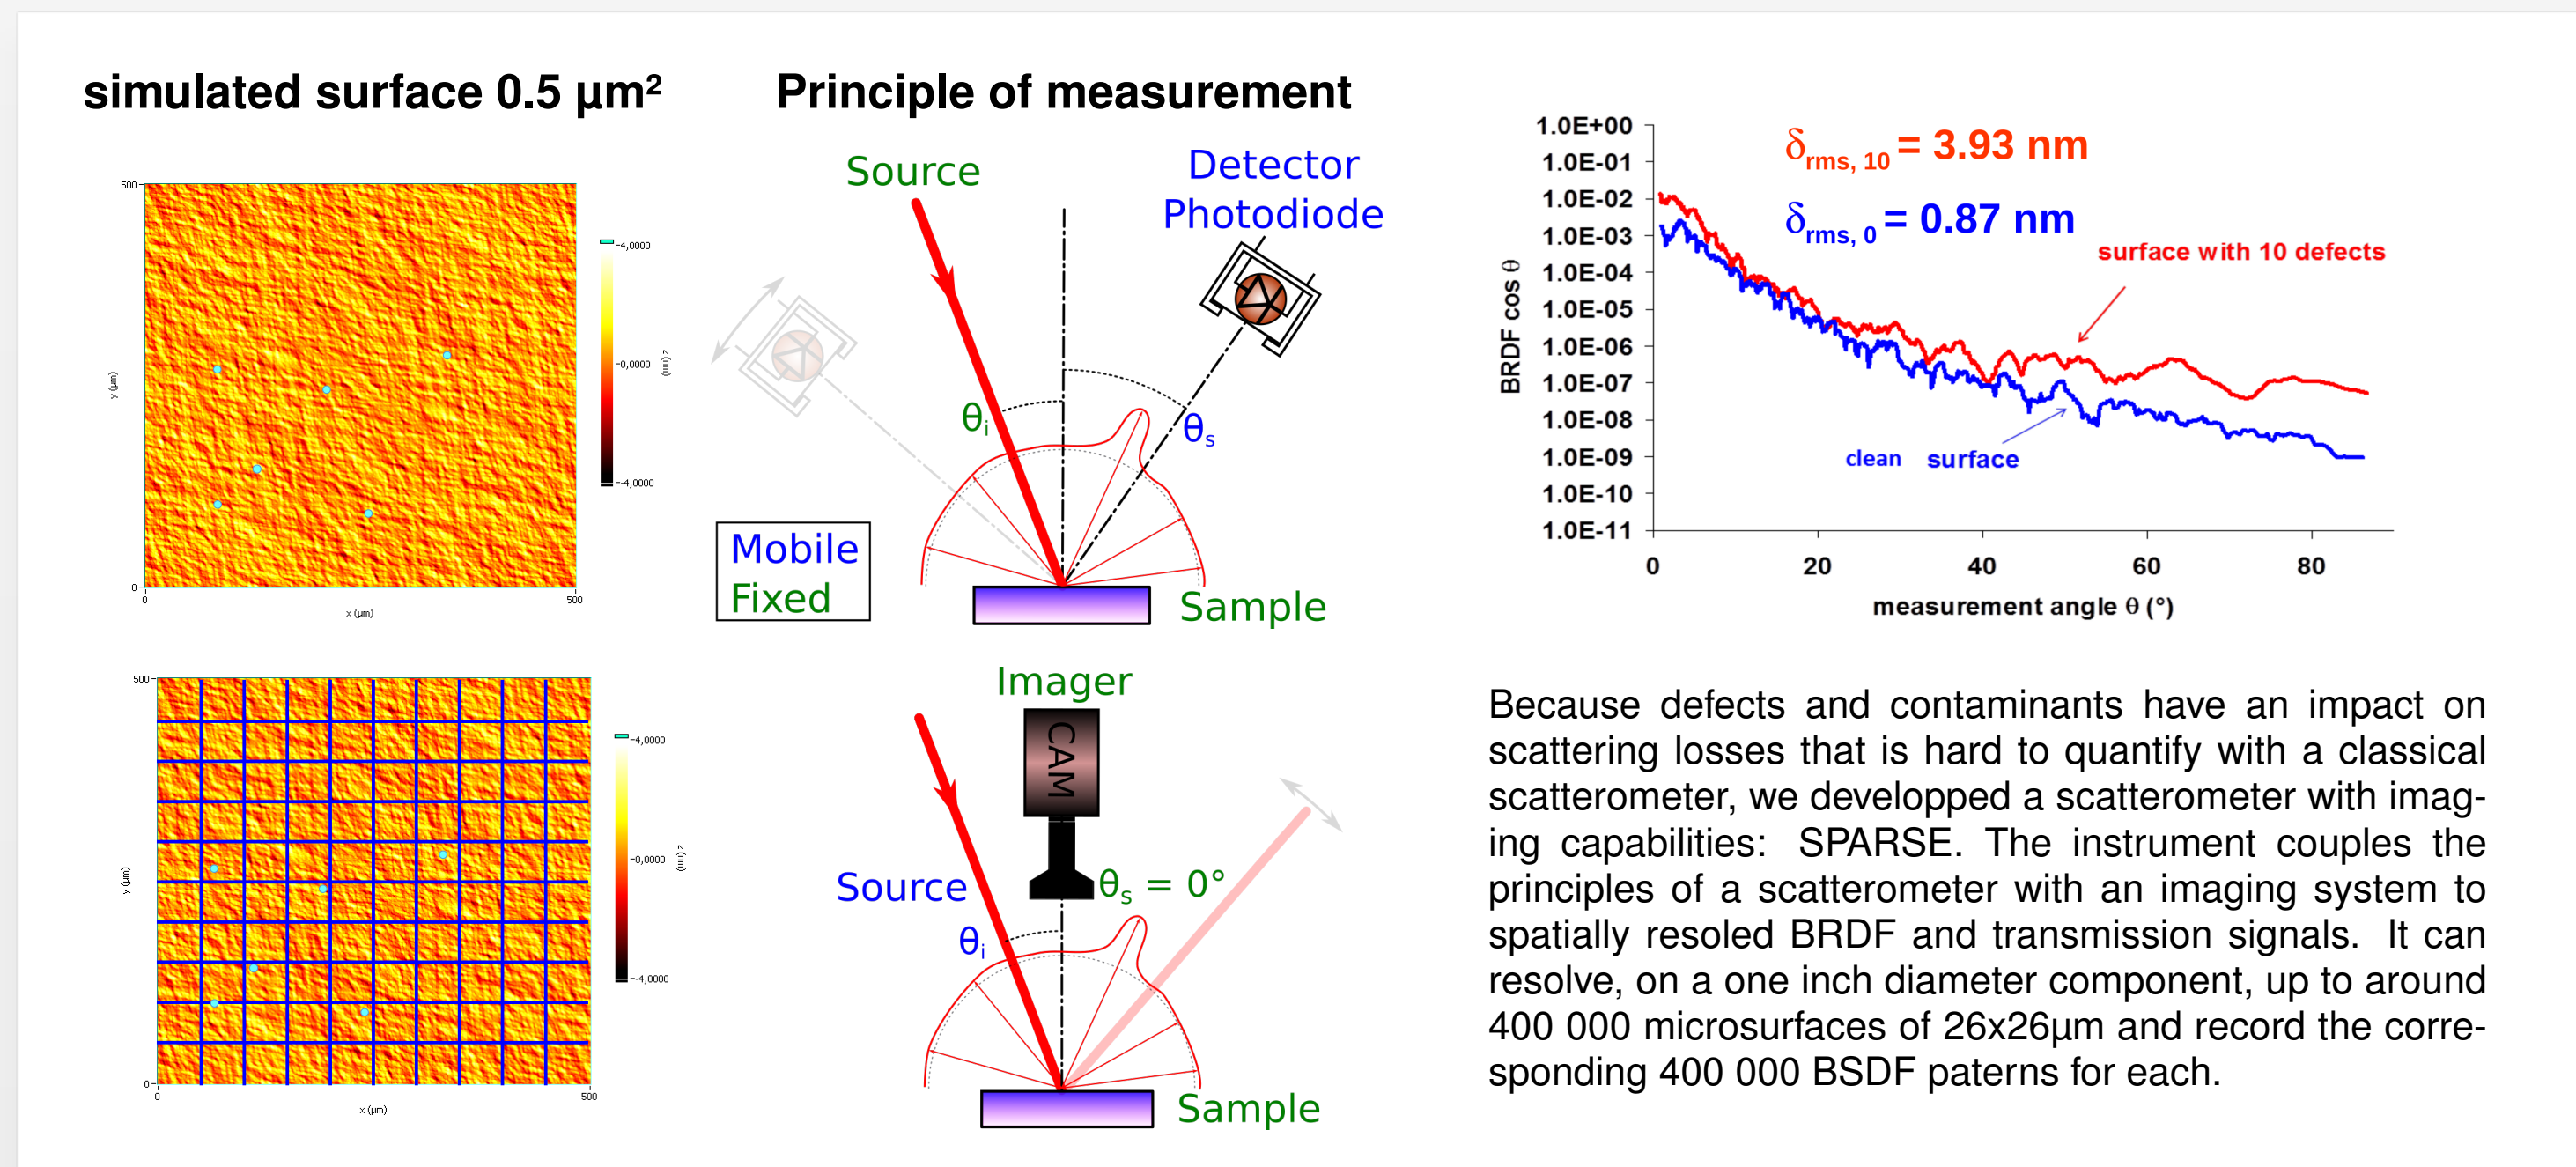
simulated surface 0.5 µm²

500
0
y (µm)
0
x (µm)
500
-4,0000
-0,0000
--4,0000
z (nm)

500
0
y (µm)
0
x (µm)
500
-4,0000
-0,0000
--4,0000
z (nm)

Principle of measurement

Source

Detector
Photodiode

$\theta_i$

$\theta_s$

Mobile
Fixed

Sample

Imager

CAM

Source

$\theta_s = 0°$

$\theta_i$

Sample

1.0E+00
1.0E-01
1.0E-02
1.0E-03
1.0E-04
1.0E-05
1.0E-06
1.0E-07
1.0E-08
1.0E-09
1.0E-10
1.0E-11

BRDF cos θ

$\delta_{rms, 10}$ = 3.93 nm

$\delta_{rms, 0}$ = 0.87 nm

surface with 10 defects

clean surface

0
20
40
60
80

measurement angle θ (°)

Because defects and contaminants have an impact on scattering losses that is hard to quantify with a classical scatterometer, we developped a scatterometer with imaging capabilities: SPARSE. The instrument couples the principles of a scatterometer with an imaging system to spatially resoled BRDF and transmission signals. It can resolve, on a one inch diameter component, up to around 400 000 microsurfaces of 26x26µm and record the corresponding 400 000 BSDF paterns for each.